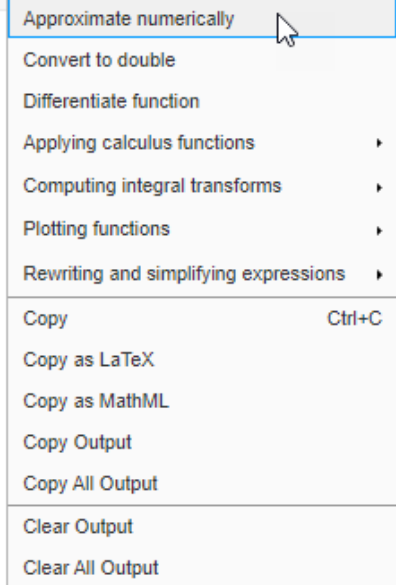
Approximate numerically
Convert to double
Differentiate function
Applying calculus functions
Computing integral transforms
Plotting functions
Rewriting and simplifying expressions

Copy Ctrl+C
Copy as LaTeX
Copy as MathML
Copy Output
Copy All Output

Clear Output
Clear All Output